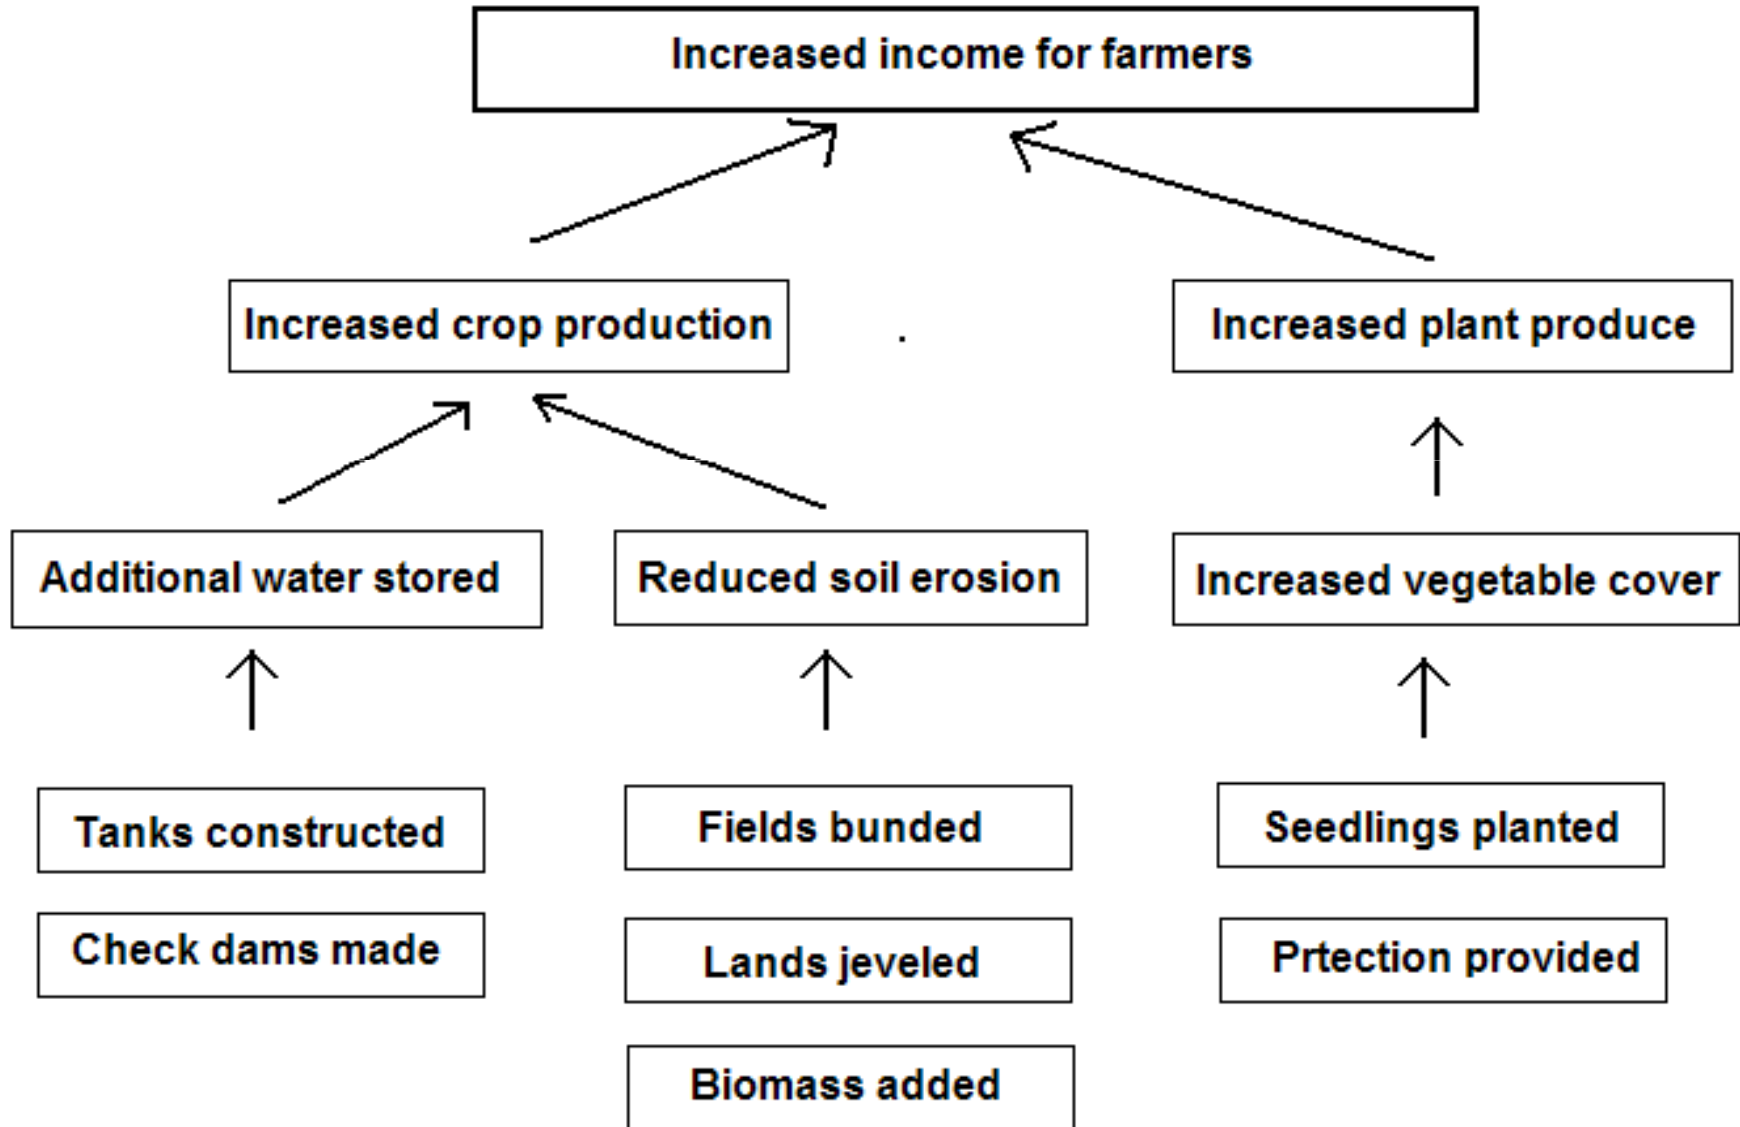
Increased income for farmers

Increased crop production

.

Increased plant produce

Additional water stored

Reduced soil erosion

Increased vegetable cover

Tanks constructed

Check dams made

Fields bunded

Lands jeveled

Biomass added

Seedlings planted

Prtection provided